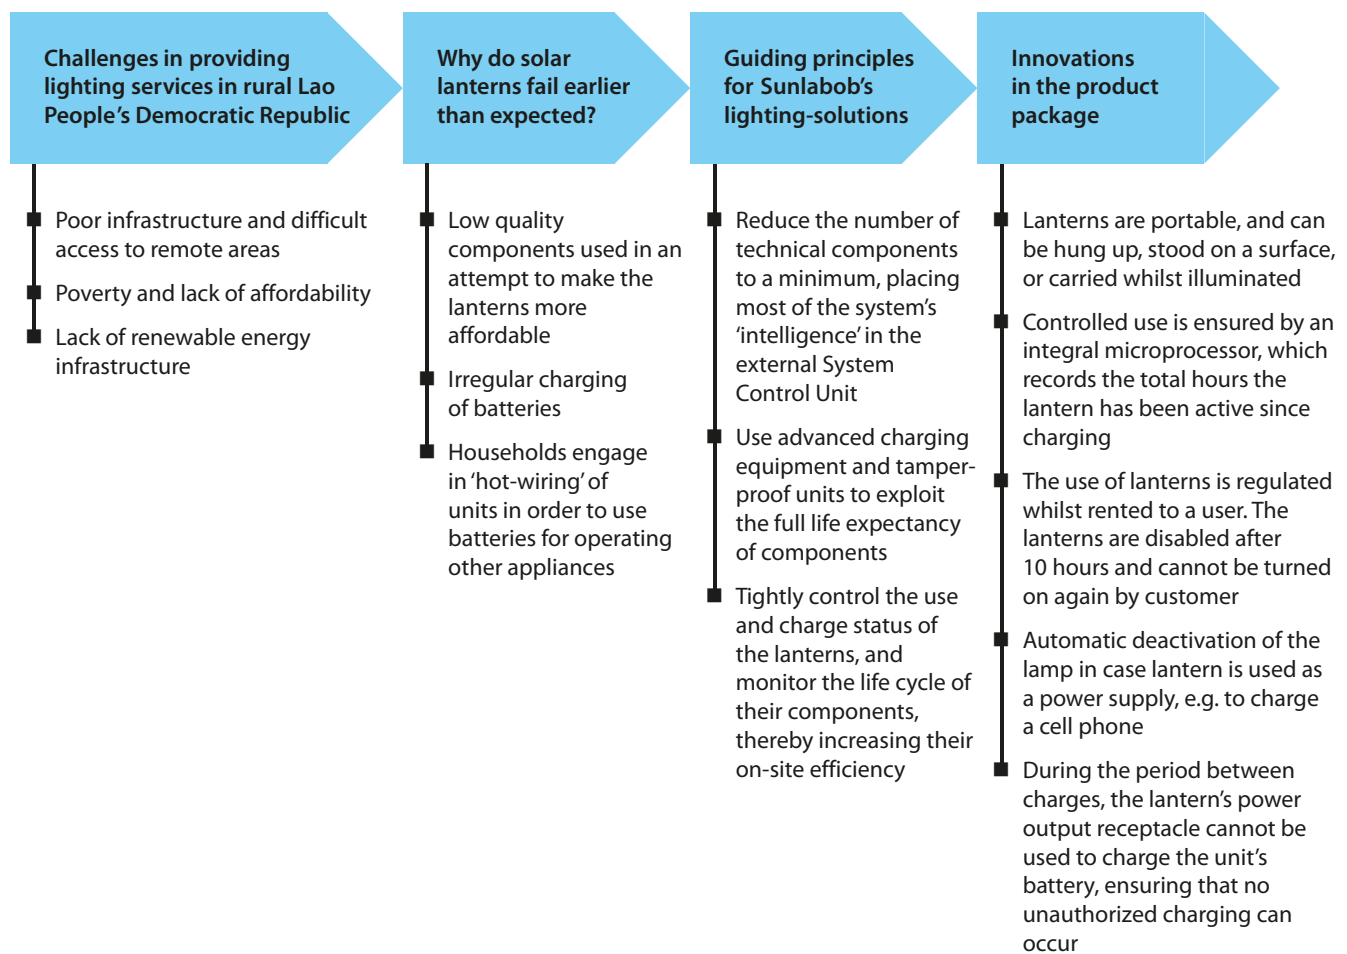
Challenges in providing lighting services in rural Lao People's Democratic Republic

Poor infrastructure and difficult access to remote areas

Poverty and lack of affordability

Lack of renewable energy infrastructure

Why do solar lanterns fail earlier than expected?

Low quality components used in an attempt to make the lanterns more affordable

Irregular charging of batteries

Households engage in 'hot-wiring' of units in order to use batteries for operating other appliances

Guiding principles for Sunlabob's lighting-solutions

Reduce the number of technical components to a minimum, placing most of the system's 'intelligence' in the external System Control Unit

Use advanced charging equipment and tamper-proof units to exploit the full life expectancy of components

Tightly control the use and charge status of the lanterns, and monitor the life cycle of their components, thereby increasing their on-site efficiency

Innovations in the product package

Lanterns are portable, and can be hung up, stood on a surface, or carried whilst illuminated

Controlled use is ensured by an integral microprocessor, which records the total hours the lantern has been active since charging

The use of lanterns is regulated whilst rented to a user. The lanterns are disabled after 10 hours and cannot be turned on again by customer

Automatic deactivation of the lamp in case lantern is used as a power supply, e.g. to charge a cell phone

During the period between charges, the lantern's power output receptacle cannot be used to charge the unit's battery, ensuring that no unauthorized charging can occur